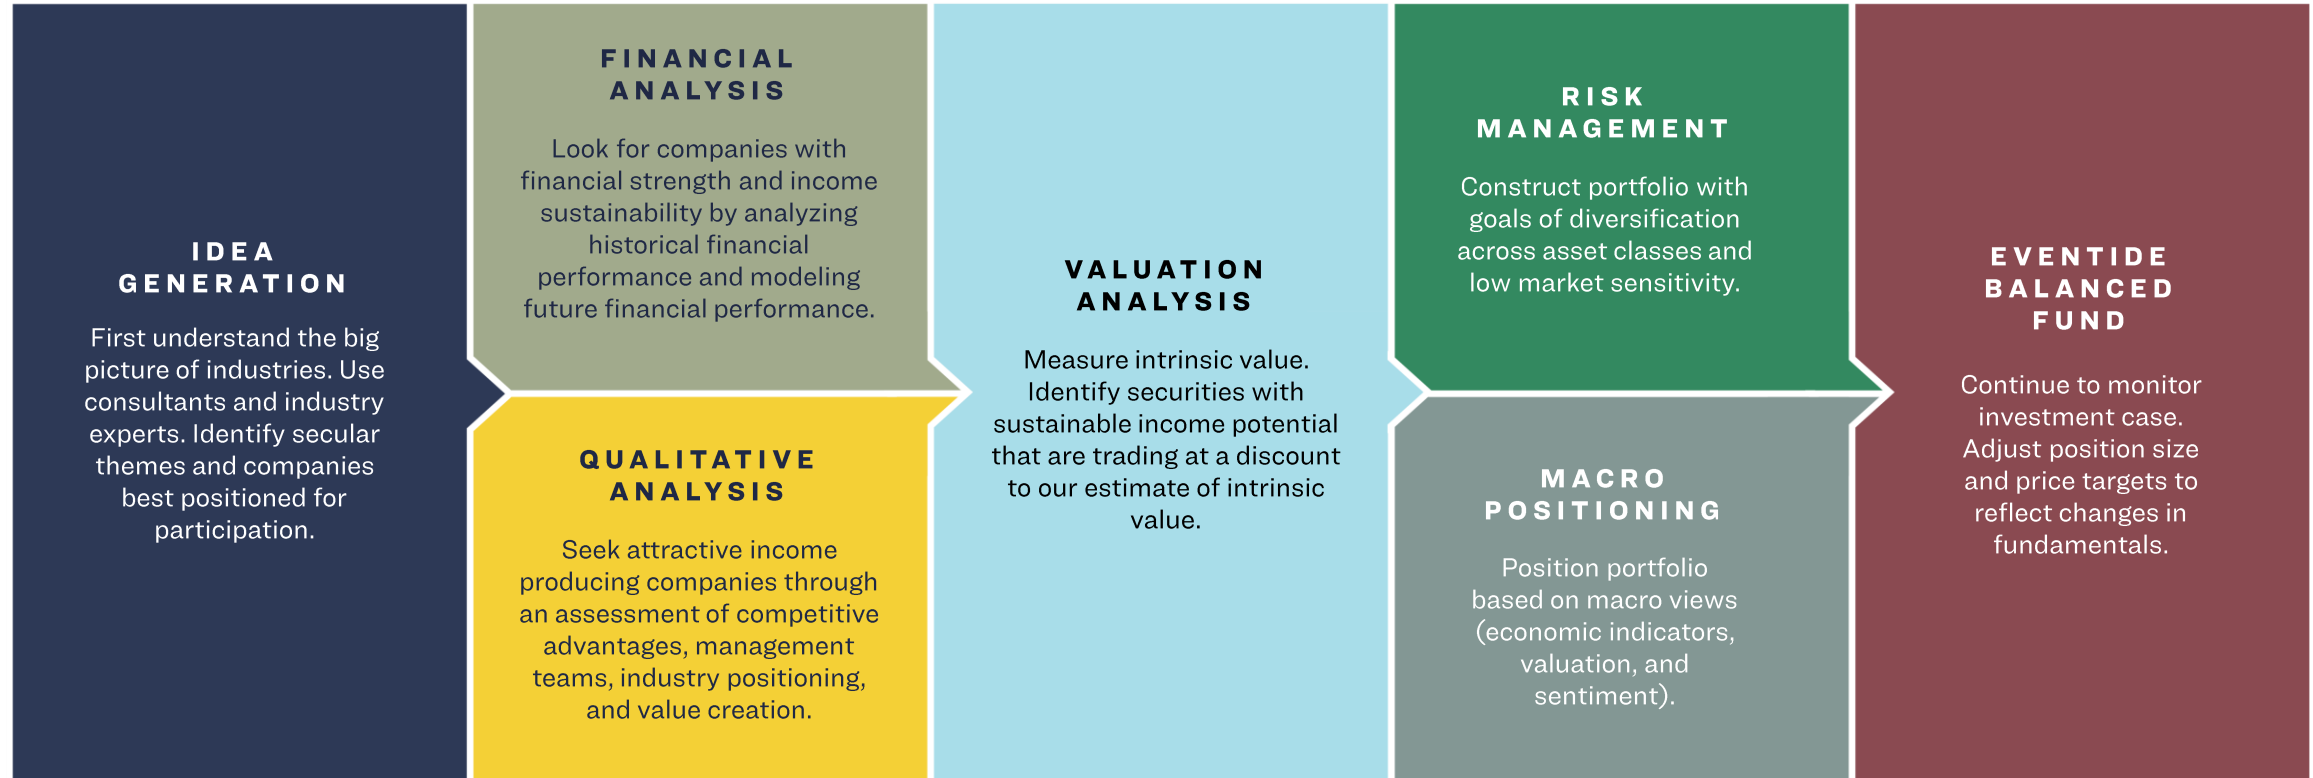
IDEA GENERATION

First understand the big picture of industries. Use consultants and industry experts. Identify secular themes and companies best positioned for participation.

FINANCIAL ANALYSIS

Look for companies with financial strength and income sustainability by analyzing historical financial performance and modeling future financial performance.

QUALITATIVE ANALYSIS

Seek attractive income producing companies through an assessment of competitive advantages, management teams, industry positioning, and value creation.

VALUATION ANALYSIS

Measure intrinsic value. Identify securities with sustainable income potential that are trading at a discount to our estimate of intrinsic value.

RISK MANAGEMENT

Construct portfolio with goals of diversification across asset classes and low market sensitivity.

MACRO POSITIONING

Position portfolio based on macro views (economic indicators, valuation, and sentiment).

EVENTIDE BALANCED FUND

Continue to monitor investment case. Adjust position size and price targets to reflect changes in fundamentals.